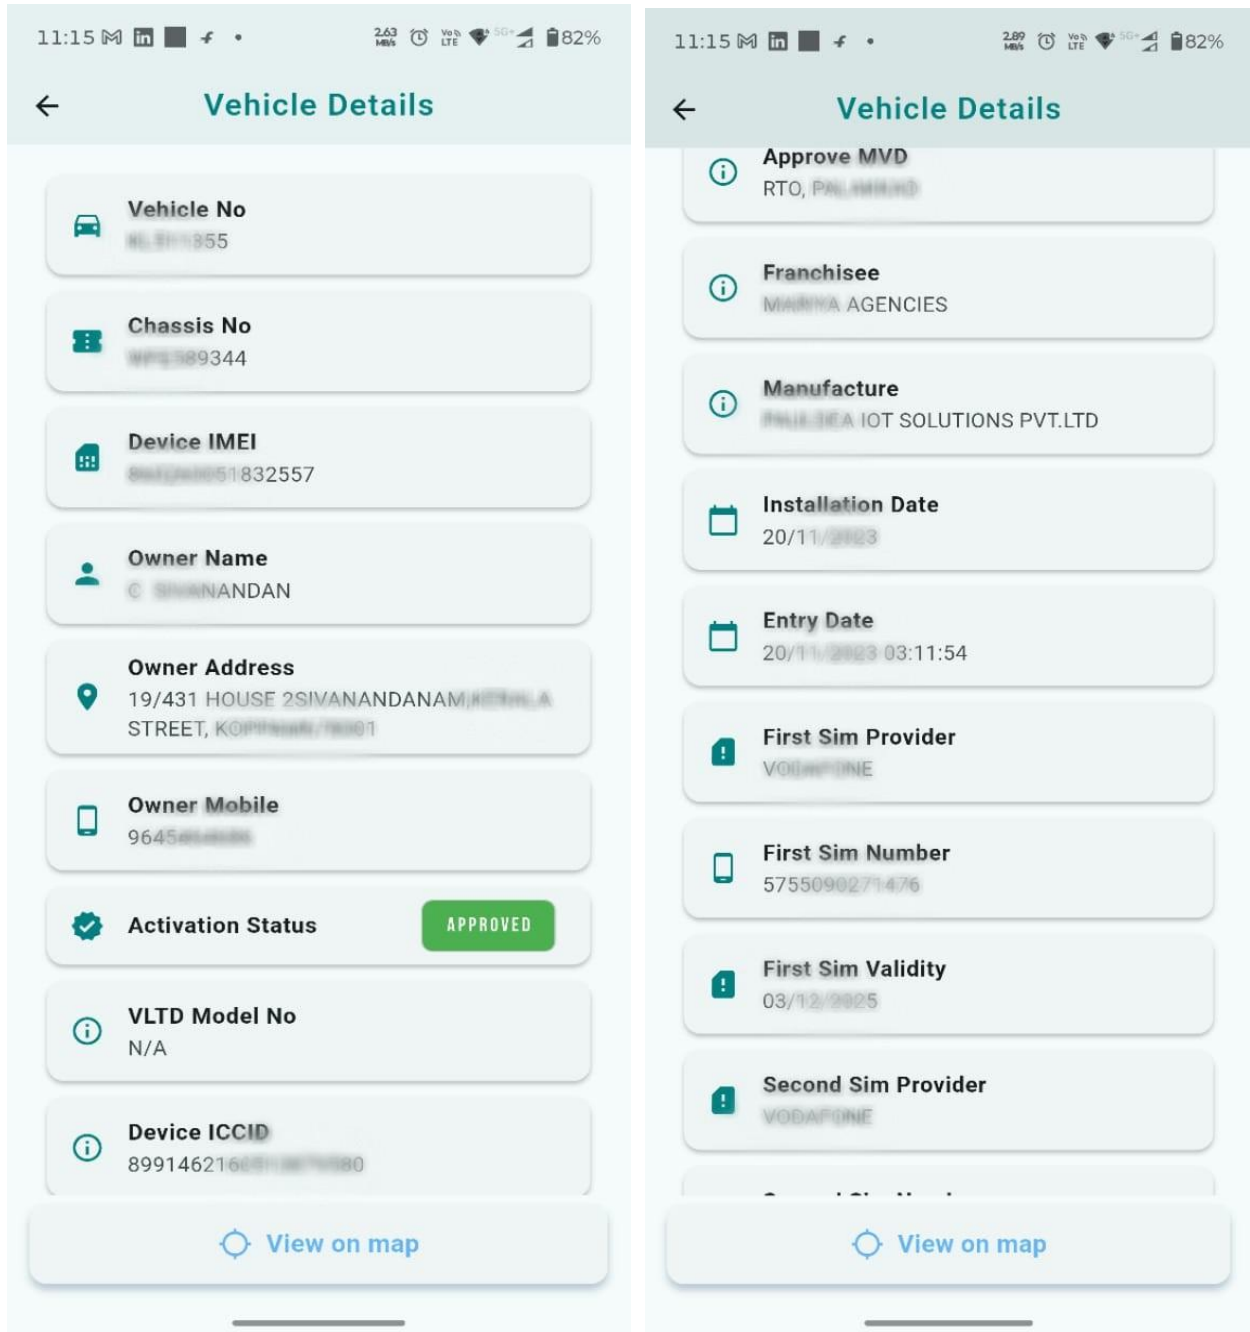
11:15 82%

Vehicle Details

Vehicle No
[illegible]355

Chassis No
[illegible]89344

Device IMEI
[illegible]1832557

Owner Name
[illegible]NANDAN

Owner Address
19/431 HOUSE 2SIVANANDANAM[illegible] STREET, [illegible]

Owner Mobile
9645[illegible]

Activation Status APPROVED

VLTD Model No
N/A

Device ICCID
89914621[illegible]

View on map

11:15 82%

Vehicle Details

Approve MVD
RTO, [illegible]

Franchisee
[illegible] AGENCIES

Manufacture
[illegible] IOT SOLUTIONS PVT.LTD

Installation Date
20/11/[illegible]

Entry Date
20/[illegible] 03:11:54

First Sim Provider
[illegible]

First Sim Number
575509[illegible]

First Sim Validity
03/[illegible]

Second Sim Provider
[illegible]

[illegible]

View on map